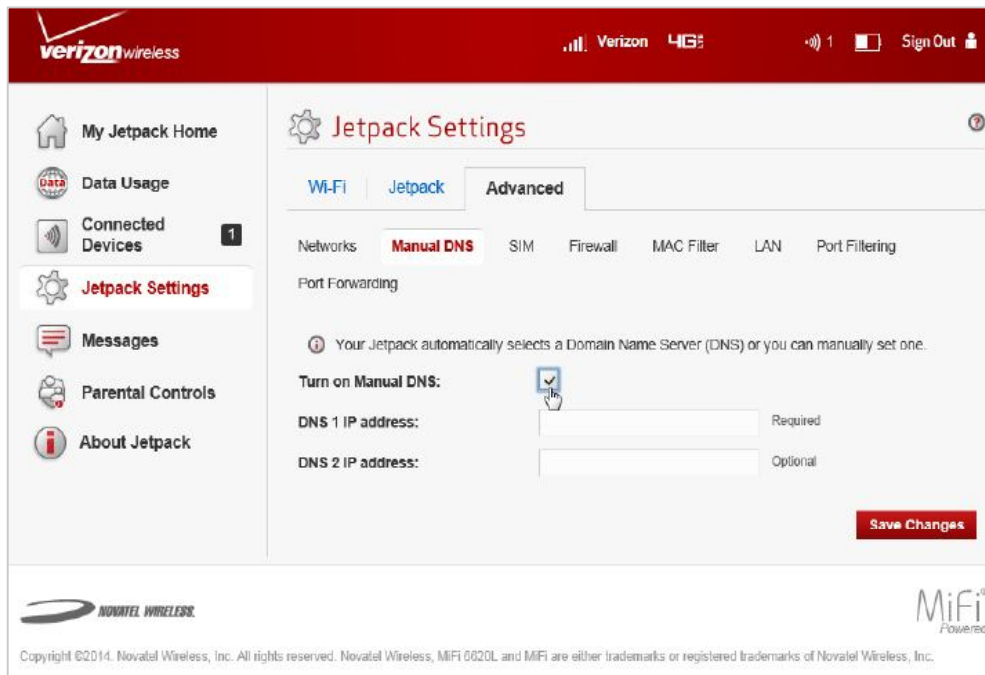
verizonwireless

Verizon 4G

1

Sign Out

My Jetpack Home

Data Data Usage

Connected Devices 1

Jetpack Settings

Messages

Parental Controls

About Jetpack

Jetpack Settings

?

Wi-Fi | Jetpack | Advanced

Networks | Manual DNS | SIM | Firewall | MAC Filter | LAN | Port Filtering

Port Forwarding

Your Jetpack automatically selects a Domain Name Server (DNS) or you can manually set one.

Turn on Manual DNS:

DNS 1 IP address: Required

DNS 2 IP address: Optional

Save Changes

NOVATEL WIRELESS.

MiFi Powered

Copyright ©2014. Novatel Wireless, Inc. All rights reserved. Novatel Wireless, MiFi 6620L and MiFi are either trademarks or registered trademarks of Novatel Wireless, Inc.